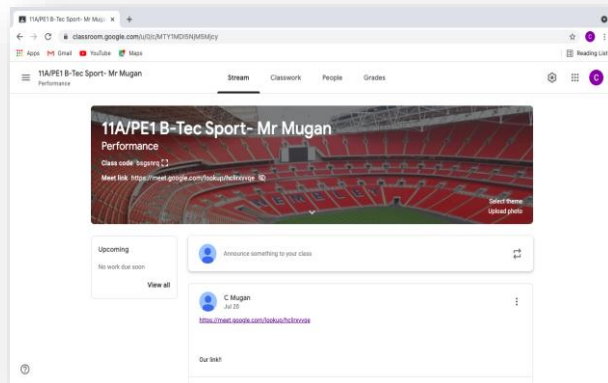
11A/PE1 B-Tec Sport- Mr Muga ×  +

classroom.google.com/u/0/c/MTY1MDI5NjM5Mjcy

Apps  Gmail  YouTube  Maps  Reading List

11A/PE1 B-Tec Sport- Mr Mugan
Performance

Stream  Classwork  People  Grades

C

11A/PE1 B-Tec Sport- Mr Mugan
Performance
Class code bsgsnrq
Meet link https://meet.google.com/lookup/hclirxvyje

Select theme
Upload photo

Upcoming
No work due soon
View all

Announce something to your class

C Mugan
Jul 20

https://meet.google.com/lookup/hclirxvyje

Our link!!